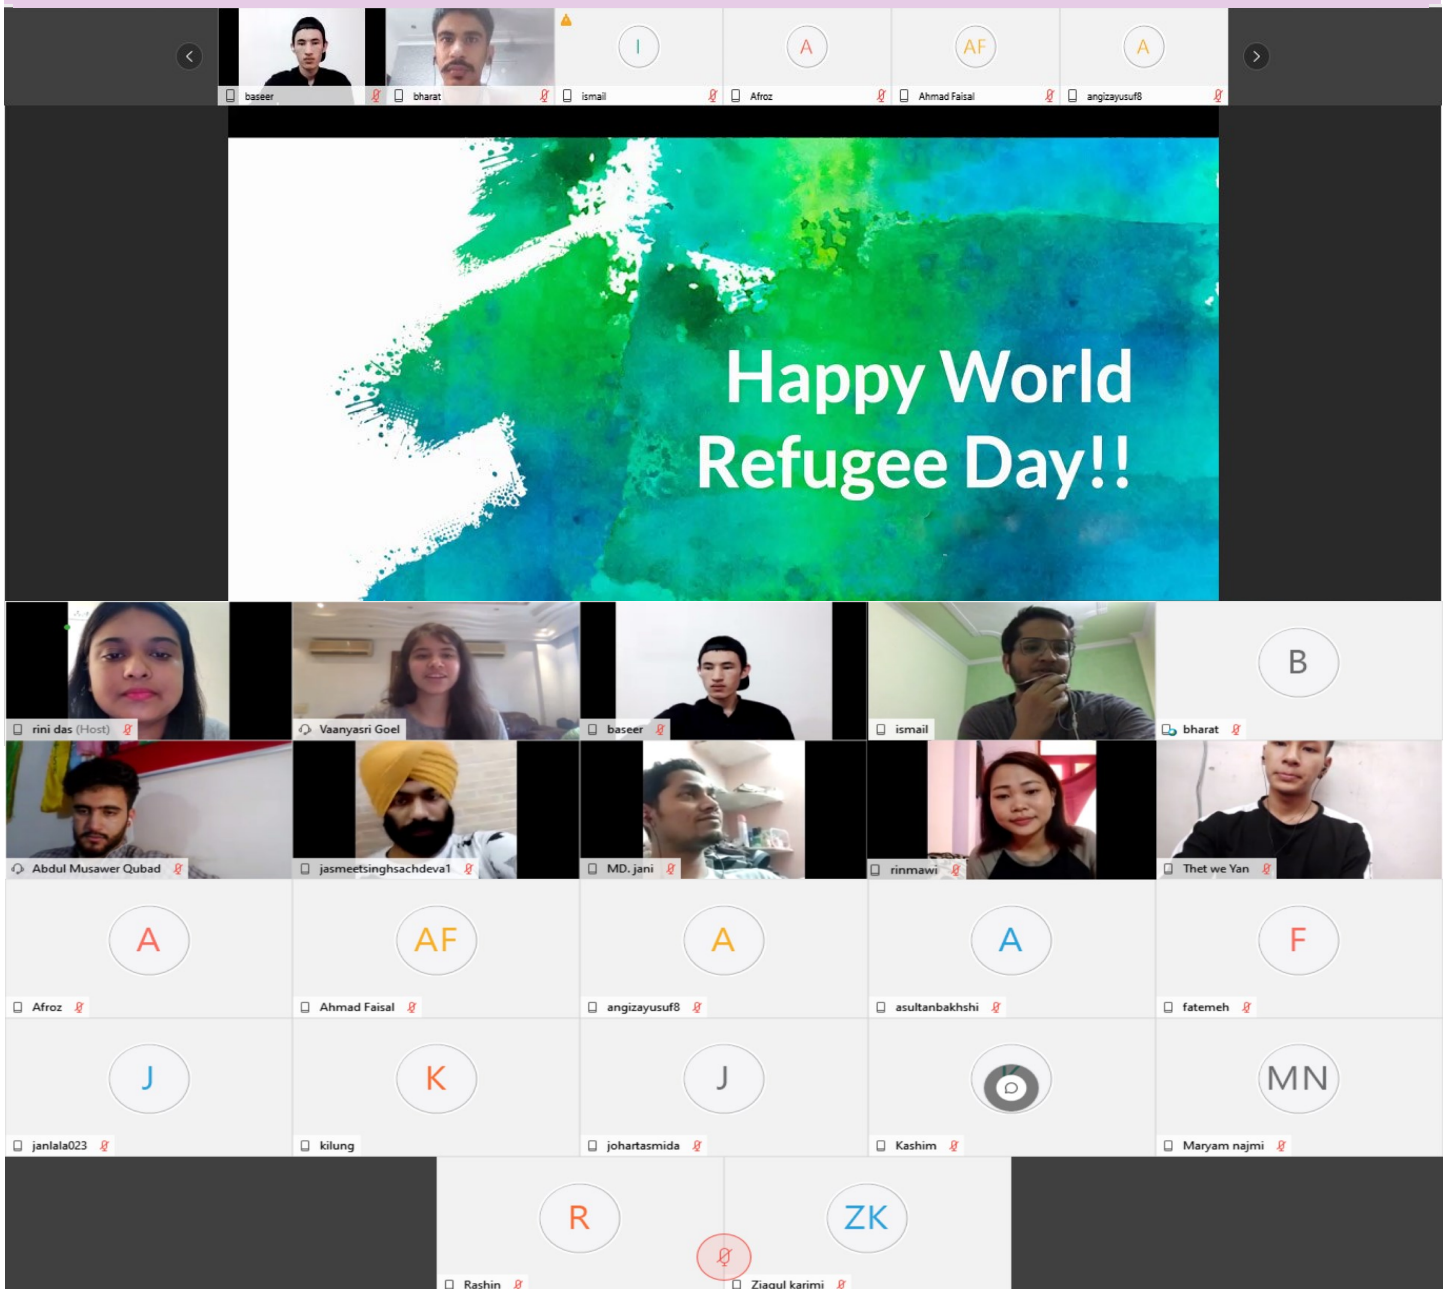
baseer
bharat
I
ismail
A
Afroz
AF
Ahmad Faisal
A
angizayusuf8

Happy World Refugee Day!!

rini das (Host)
Vaanyasri Goel
baseer
ismail
B
bharat
Abdul Musawer Qubad
jasmeetsinghsachdeva1
MD. jani
rinmawi
Thet we Yan
A
Afroz
AF
Ahmad Faisal
A
angizayusuf8
A
asultanbakhshi
F
fatemeh
J
janlala023
K
kilung
J
johartasmida
Kashim
MN
Maryam najmi
R
Rashin
ZK
Ziagul karimi